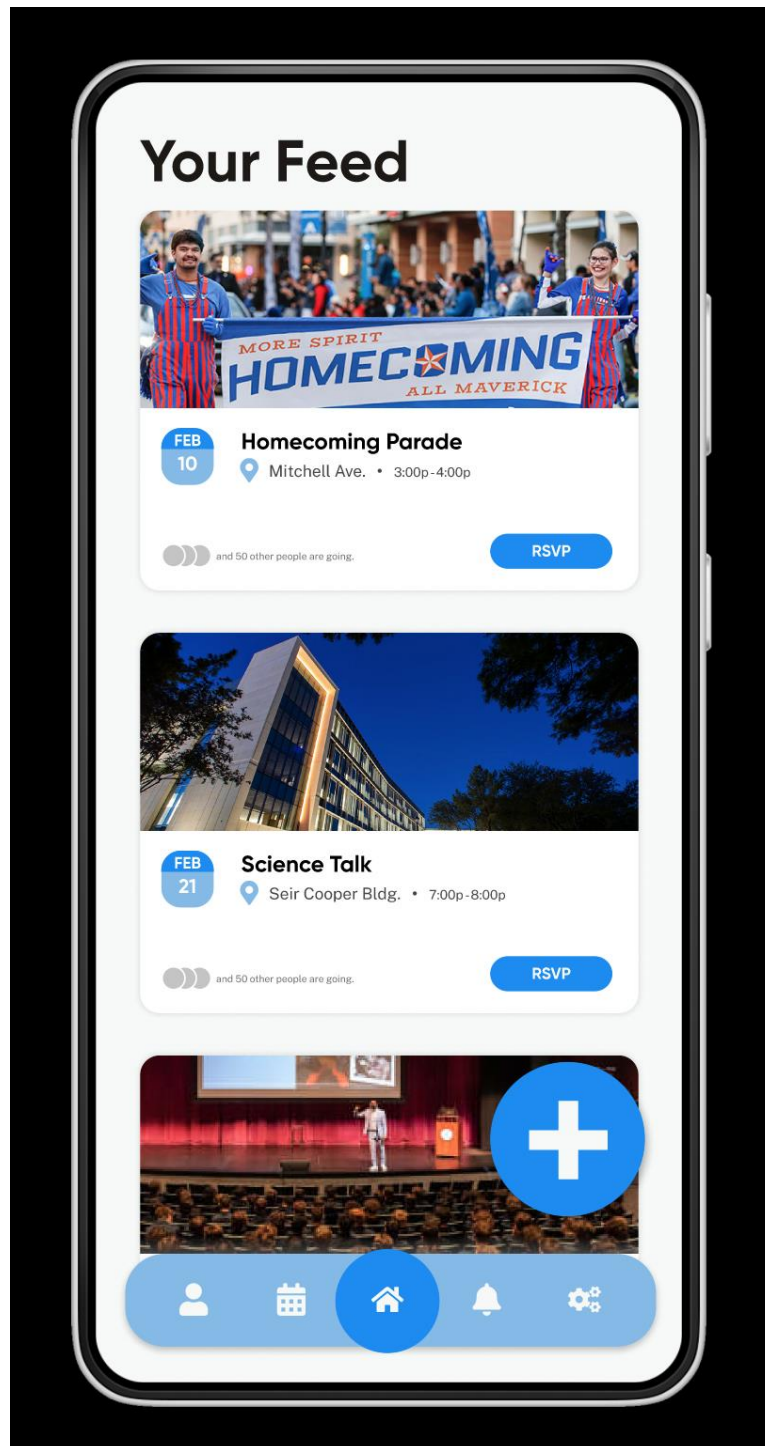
Your Feed

MORE SPIRIT
HOMECOMING
ALL MAVERICK

FEB
10

Homecoming Parade
Mitchell Ave. • 3:00p-4:00p

and 50 other people are going.

RSVP

FEB
21

Science Talk
Seir Cooper Bldg. • 7:00p-8:00p

and 50 other people are going.

RSVP